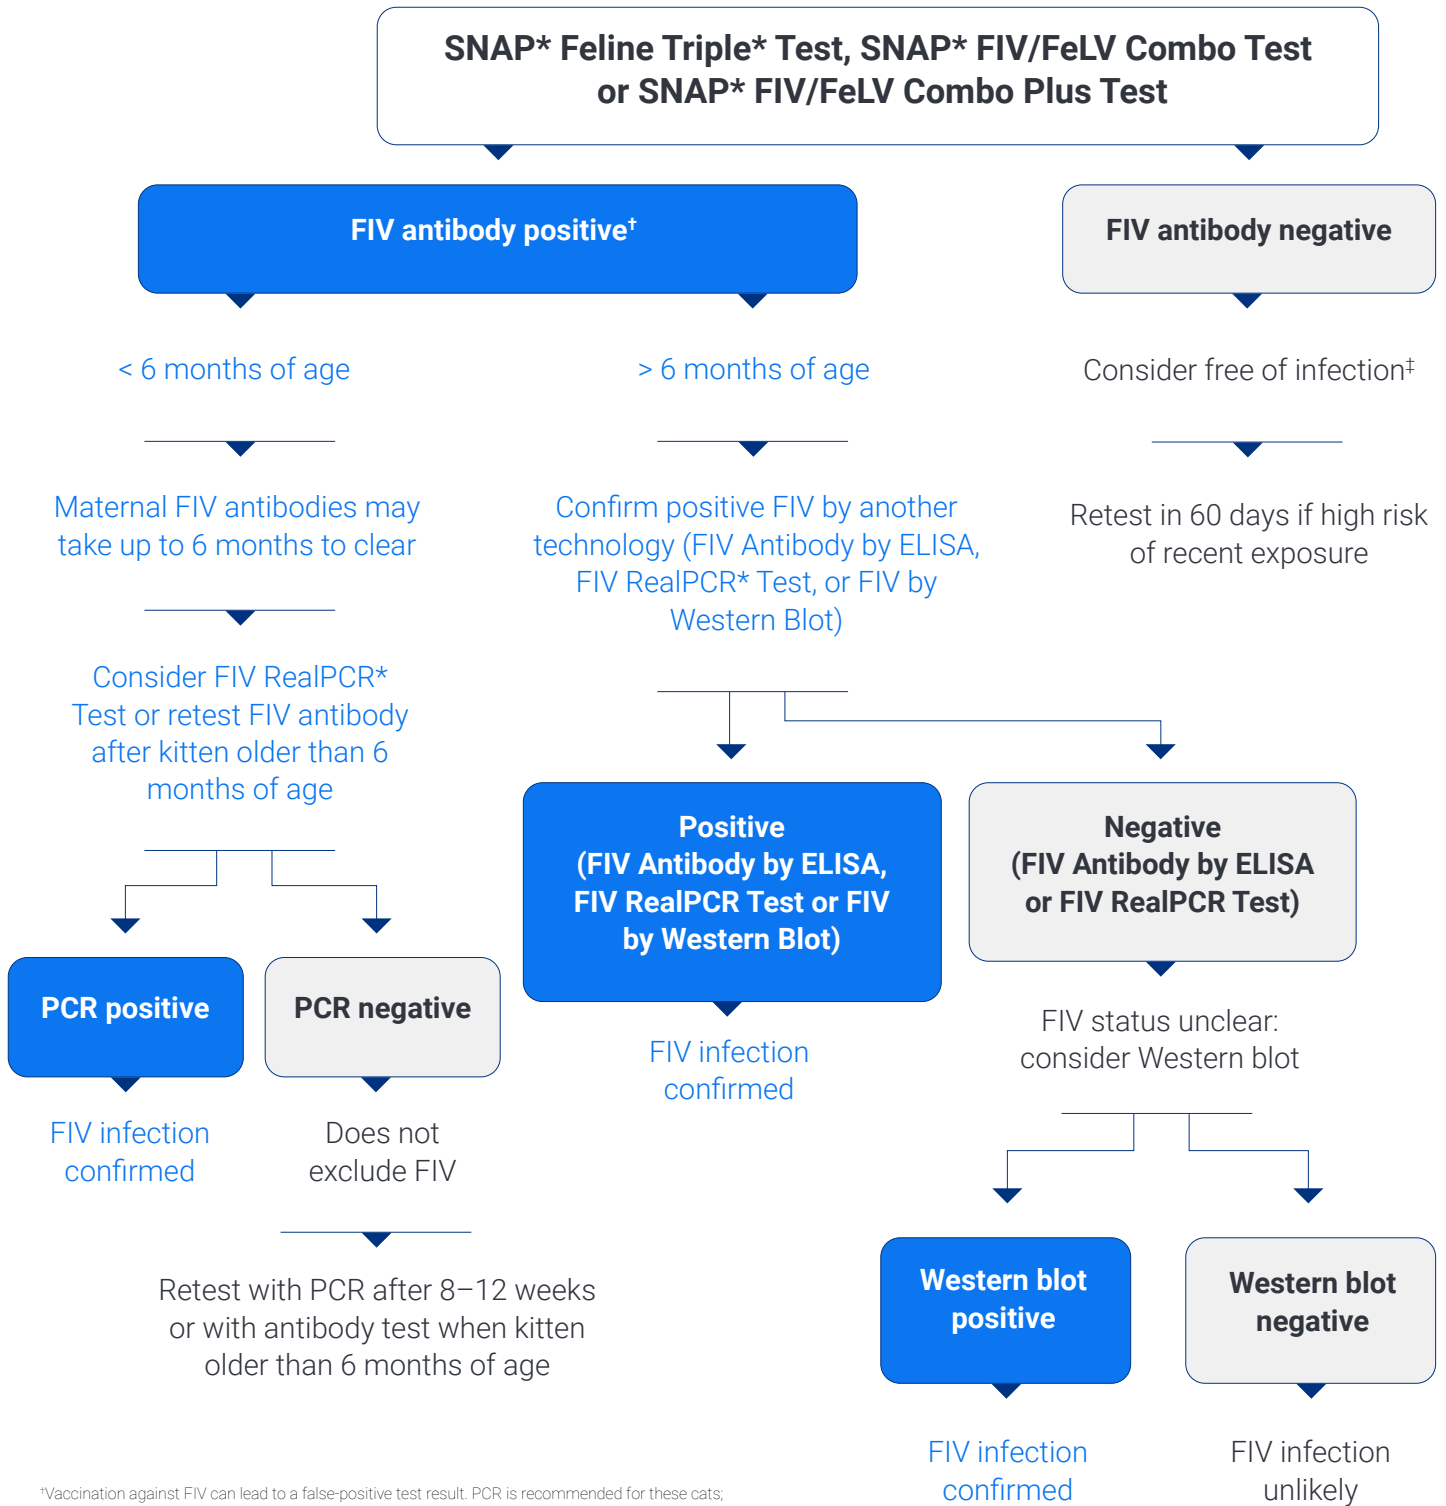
SNAP* Feline Triple* Test, SNAP* FIV/FeLV Combo Test or SNAP* FIV/FeLV Combo Plus Test

FIV antibody positive†

< 6 months of age

Maternal FIV antibodies may take up to 6 months to clear

Consider FIV RealPCR* Test or retest FIV antibody after kitten older than 6 months of age

PCR positive

FIV infection confirmed

PCR negative

Does not exclude FIV

Retest with PCR after 8–12 weeks or with antibody test when kitten older than 6 months of age

> 6 months of age

Confirm positive FIV by another technology (FIV Antibody by ELISA, FIV RealPCR* Test, or FIV by Western Blot)

Positive (FIV Antibody by ELISA, FIV RealPCR Test or FIV by Western Blot)

FIV infection confirmed

Negative (FIV Antibody by ELISA or FIV RealPCR Test)

FIV status unclear: consider Western blot

Western blot positive

FIV infection confirmed

Western blot negative

FIV infection unlikely

FIV antibody negative

Consider free of infection‡

Retest in 60 days if high risk of recent exposure

†Vaccination against FIV can lead to a false-positive test result. PCR is recommended for these cats;